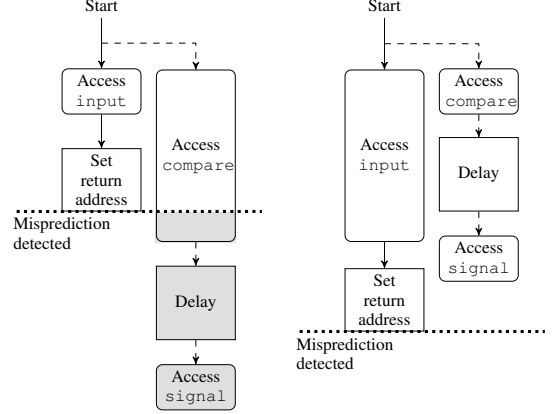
Start

Access input

Set return address

Access compare

Misprediction detected

Delay

Access signal

Start

Access input

Access compare

Delay

Access signal

Set return address

Misprediction detected